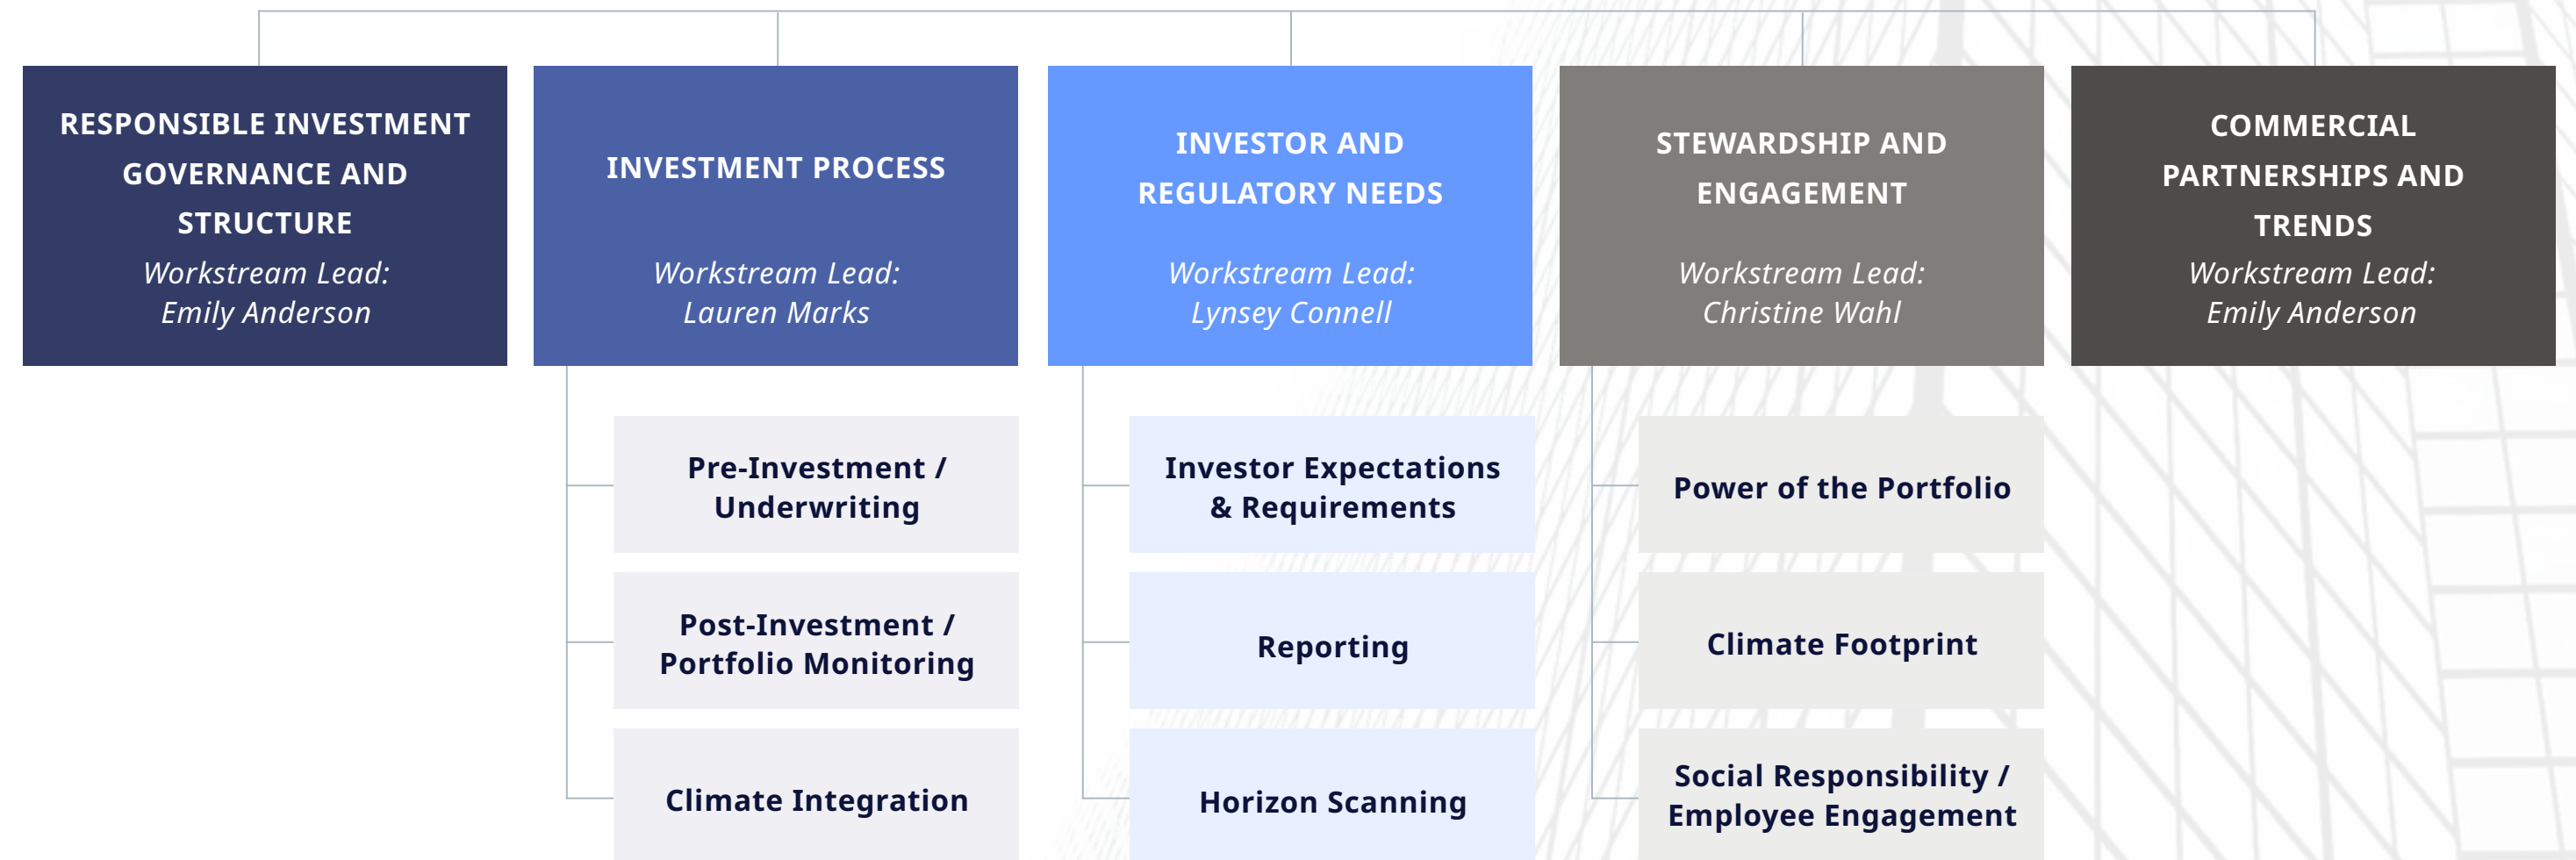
RESPONSIBLE INVESTMENT GOVERNANCE AND STRUCTURE
Workstream Lead: Emily Anderson

INVESTMENT PROCESS
Workstream Lead: Lauren Marks

Pre-Investment / Underwriting

Post-Investment / Portfolio Monitoring

Climate Integration

INVESTOR AND REGULATORY NEEDS
Workstream Lead: Lynsey Connell

Investor Expectations & Requirements

Reporting

Horizon Scanning

STEWARDSHIP AND ENGAGEMENT
Workstream Lead: Christine Wahl

Power of the Portfolio

Climate Footprint

Social Responsibility / Employee Engagement

COMMERCIAL PARTNERSHIPS AND TRENDS
Workstream Lead: Emily Anderson